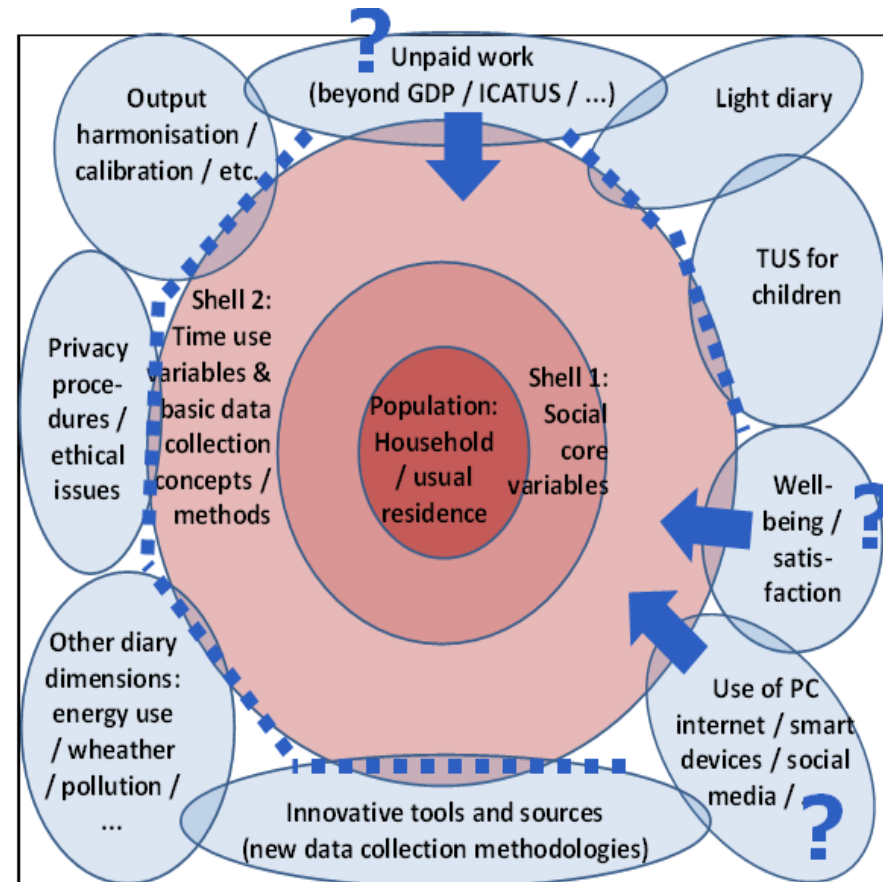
?

Unpaid work (beyond GDP / ICATUS / ...)

Output harmonisation / calibration / etc.

Light diary

TUS for children

Privacy procedures / ethical issues

Shell 2: Time use variables & basic data collection concepts / methods

Population: Household / usual residence

Shell 1: Social core variables

Well-being / satisfaction

?

Other diary dimensions: energy use / wheather / pollution / ...

Use of PC internet / smart devices / social media / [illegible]

?

Innovative tools and sources (new data collection methodologies)